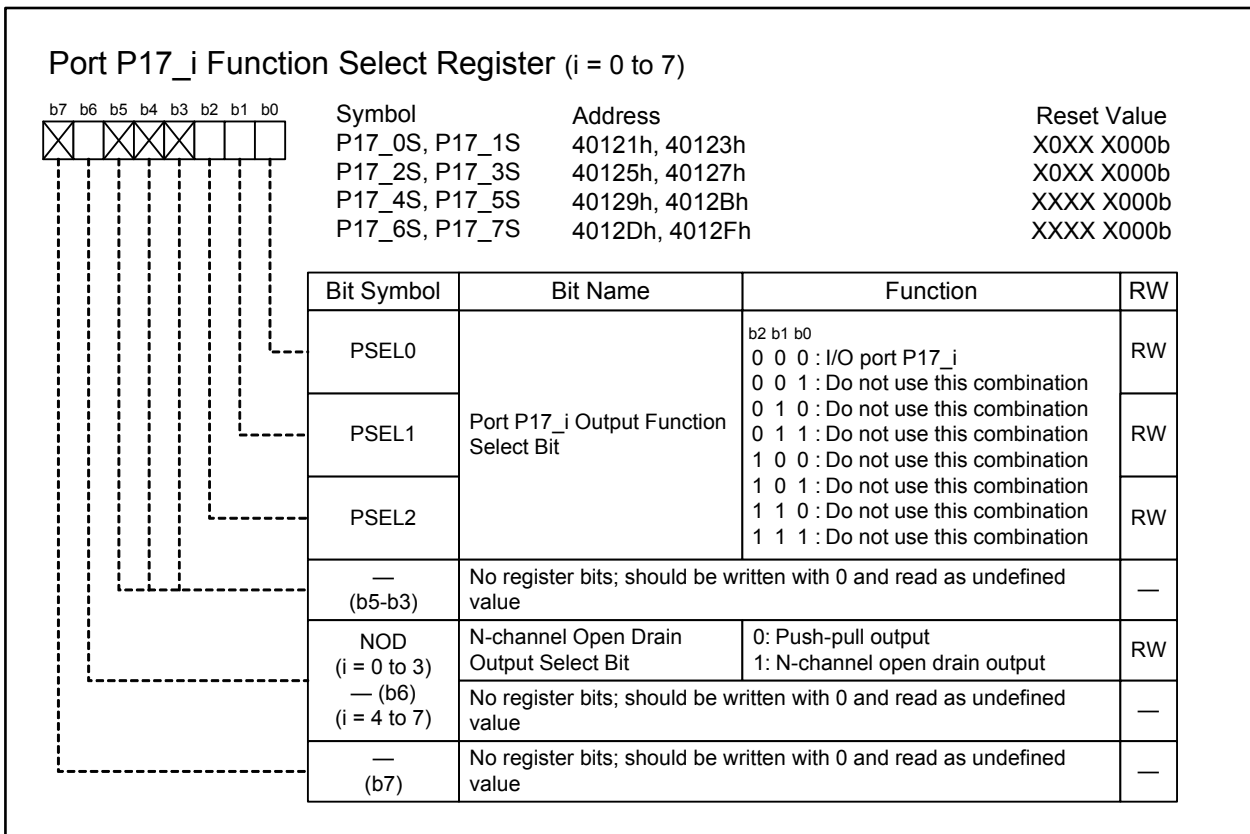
Port P17_i Function Select Register (i = 0 to 7)

b7 b6 b5 b4 b3 b2 b1 b0

| Symbol | Address | Reset Value |
|---|---|---|
| P17_0S, P17_1S | 40121h, 40123h | X0XX X000b |
| P17_2S, P17_3S | 40125h, 40127h | X0XX X000b |
| P17_4S, P17_5S | 40129h, 4012Bh | XXXX X000b |
| P17_6S, P17_7S | 4012Dh, 4012Fh | XXXX X000b |

| Bit Symbol | Bit Name | Function | RW |
|---|---|---|---|
| PSEL0 | Port P17_i Output Function Select Bit | b2 b1 b0<br>0 0 0 : I/O port P17_i<br>0 0 1 : Do not use this combination | RW |
| PSEL1 | | 0 1 0 : Do not use this combination<br>0 1 1 : Do not use this combination<br>1 0 0 : Do not use this combination | RW |
| PSEL2 | | 1 0 1 : Do not use this combination<br>1 1 0 : Do not use this combination<br>1 1 1 : Do not use this combination | RW |
| — (b5-b3) | No register bits; should be written with 0 and read as undefined value | | — |
| NOD (i = 0 to 3) | N-channel Open Drain Output Select Bit | 0: Push-pull output<br>1: N-channel open drain output | RW |
| — (b6) (i = 4 to 7) | No register bits; should be written with 0 and read as undefined value | | — |
| — (b7) | No register bits; should be written with 0 and read as undefined value | | — |